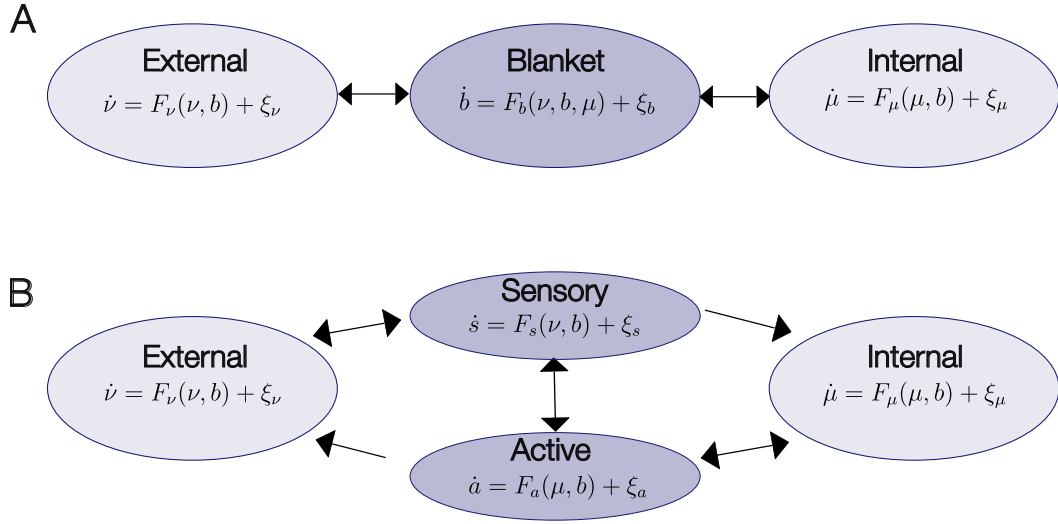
A

External
$\dot{\nu} = F_\nu(\nu, b) + \xi_\nu$

Blanket
$\dot{b} = F_b(\nu, b, \mu) + \xi_b$

Internal
$\dot{\mu} = F_\mu(\mu, b) + \xi_\mu$

B

Sensory
$\dot{s} = F_s(\nu, b) + \xi_s$

External
$\dot{\nu} = F_\nu(\nu, b) + \xi_\nu$

Internal
$\dot{\mu} = F_\mu(\mu, b) + \xi_\mu$

Active
$\dot{a} = F_a(\mu, b) + \xi_a$